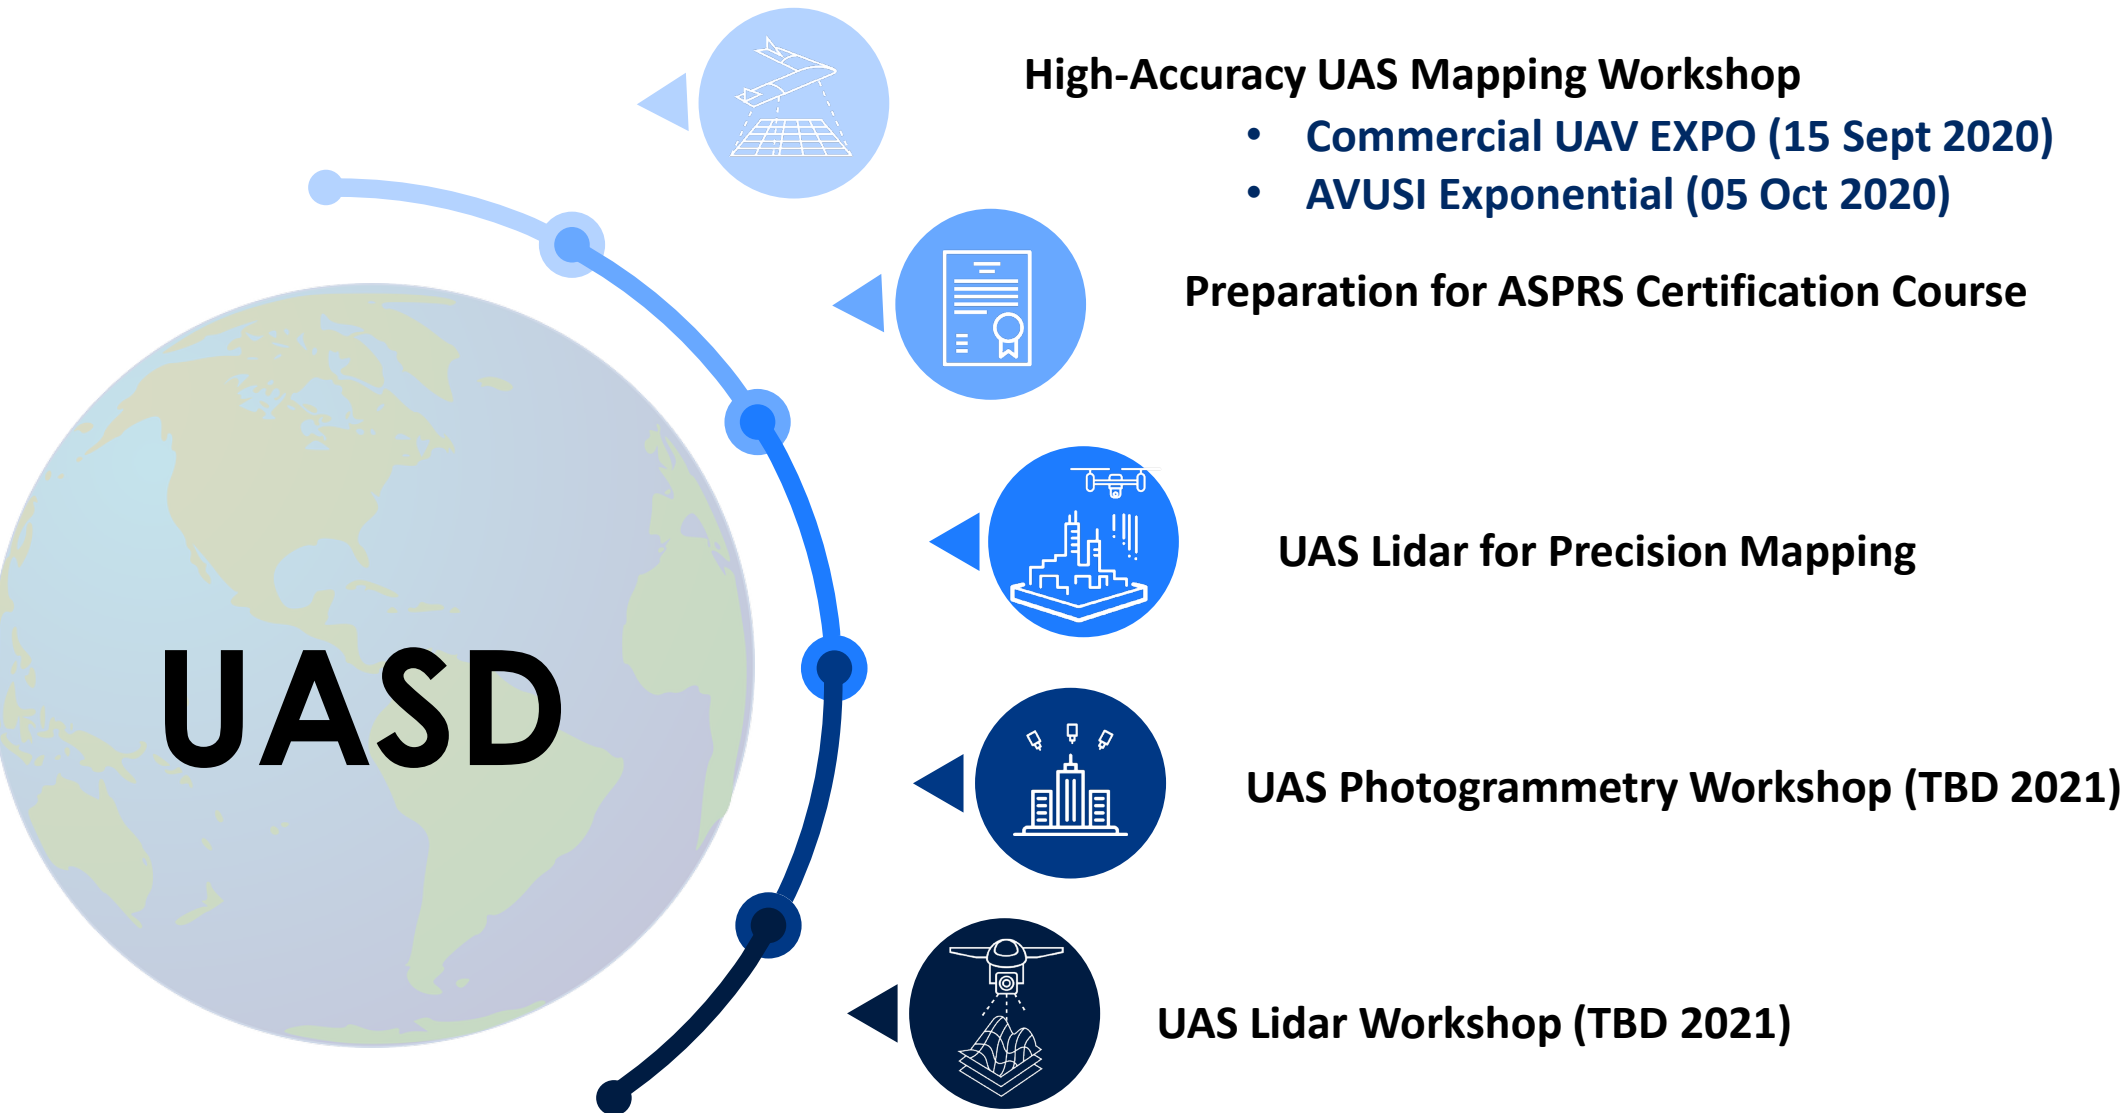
UASD

High-Accuracy UAS Mapping Workshop
- Commercial UAV EXPO (15 Sept 2020)
- AVUSI Exponential (05 Oct 2020)

Preparation for ASPRS Certification Course

UAS Lidar for Precision Mapping

UAS Photogrammetry Workshop (TBD 2021)

UAS Lidar Workshop (TBD 2021)